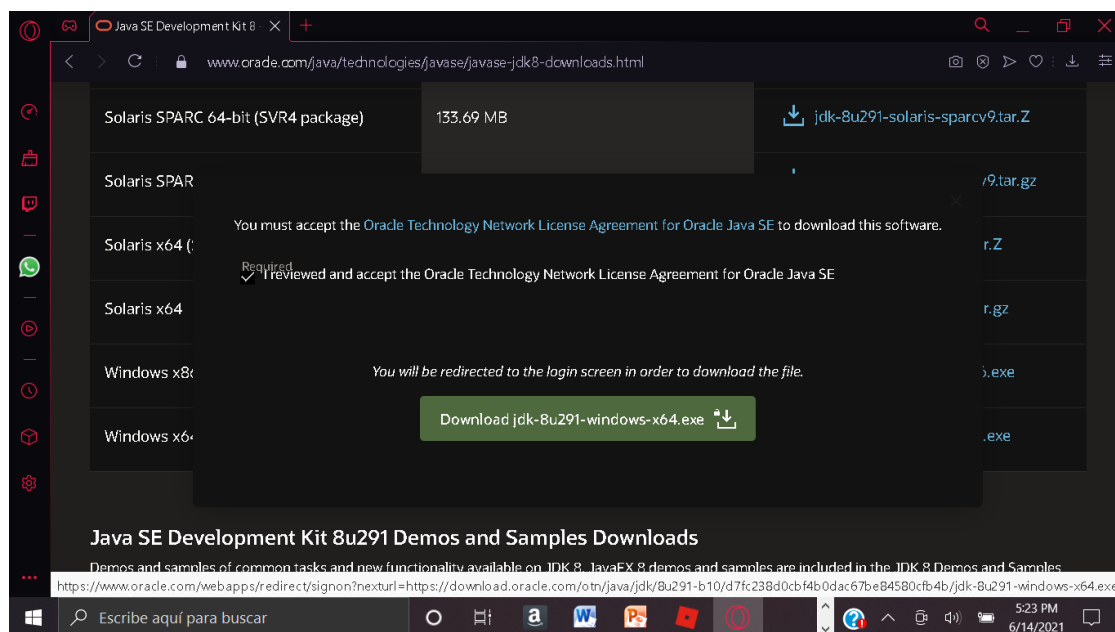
Java SE Development Kit 8

www.oracle.com/java/technologies/javase/javase-jdk8-downloads.html

Solaris SPARC 64-bit (SVR4 package) 133.69 MB jdk-8u291-solaris-sparcv9.tar.Z

Solaris SPAR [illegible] v9.tar.gz

You must accept the Oracle Technology Network License Agreement for Oracle Java SE to download this software.

Solaris x64 ( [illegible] r.Z

Required
I reviewed and accept the Oracle Technology Network License Agreement for Oracle Java SE

Solaris x64 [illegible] r.gz

Windows x8 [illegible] .exe

You will be redirected to the login screen in order to download the file.

Download jdk-8u291-windows-x64.exe

Windows x6 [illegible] .exe

Java SE Development Kit 8u291 Demos and Samples Downloads

Demos and samples of common tasks and new functionality available on JDK 8. JavaFX 8 demos and samples are included in the JDK 8 Demos and Samples

https://www.oracle.com/webapps/redirect/signon?nexturl=https://download.oracle.com/otn/java/jdk/8u291-b10/d7fc238d0cbf4b0dac67be84580cfb4b/jdk-8u291-windows-x64.exe

Escribe aquí para buscar

5:23 PM
6/14/2021